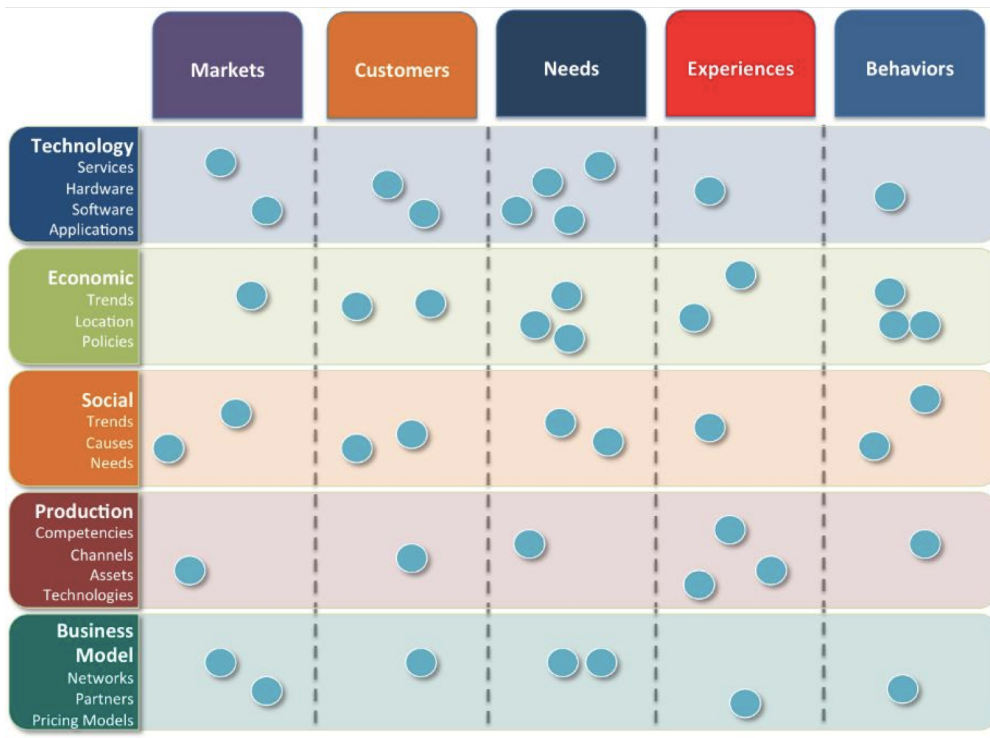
Markets
Customers
Needs
Experiences
Behaviors

Technology
Services
Hardware
Software
Applications

Economic
Trends
Location
Policies

Social
Trends
Causes
Needs

Production
Competencies
Channels
Assets
Technologies

Business Model
Networks
Partners
Pricing Models